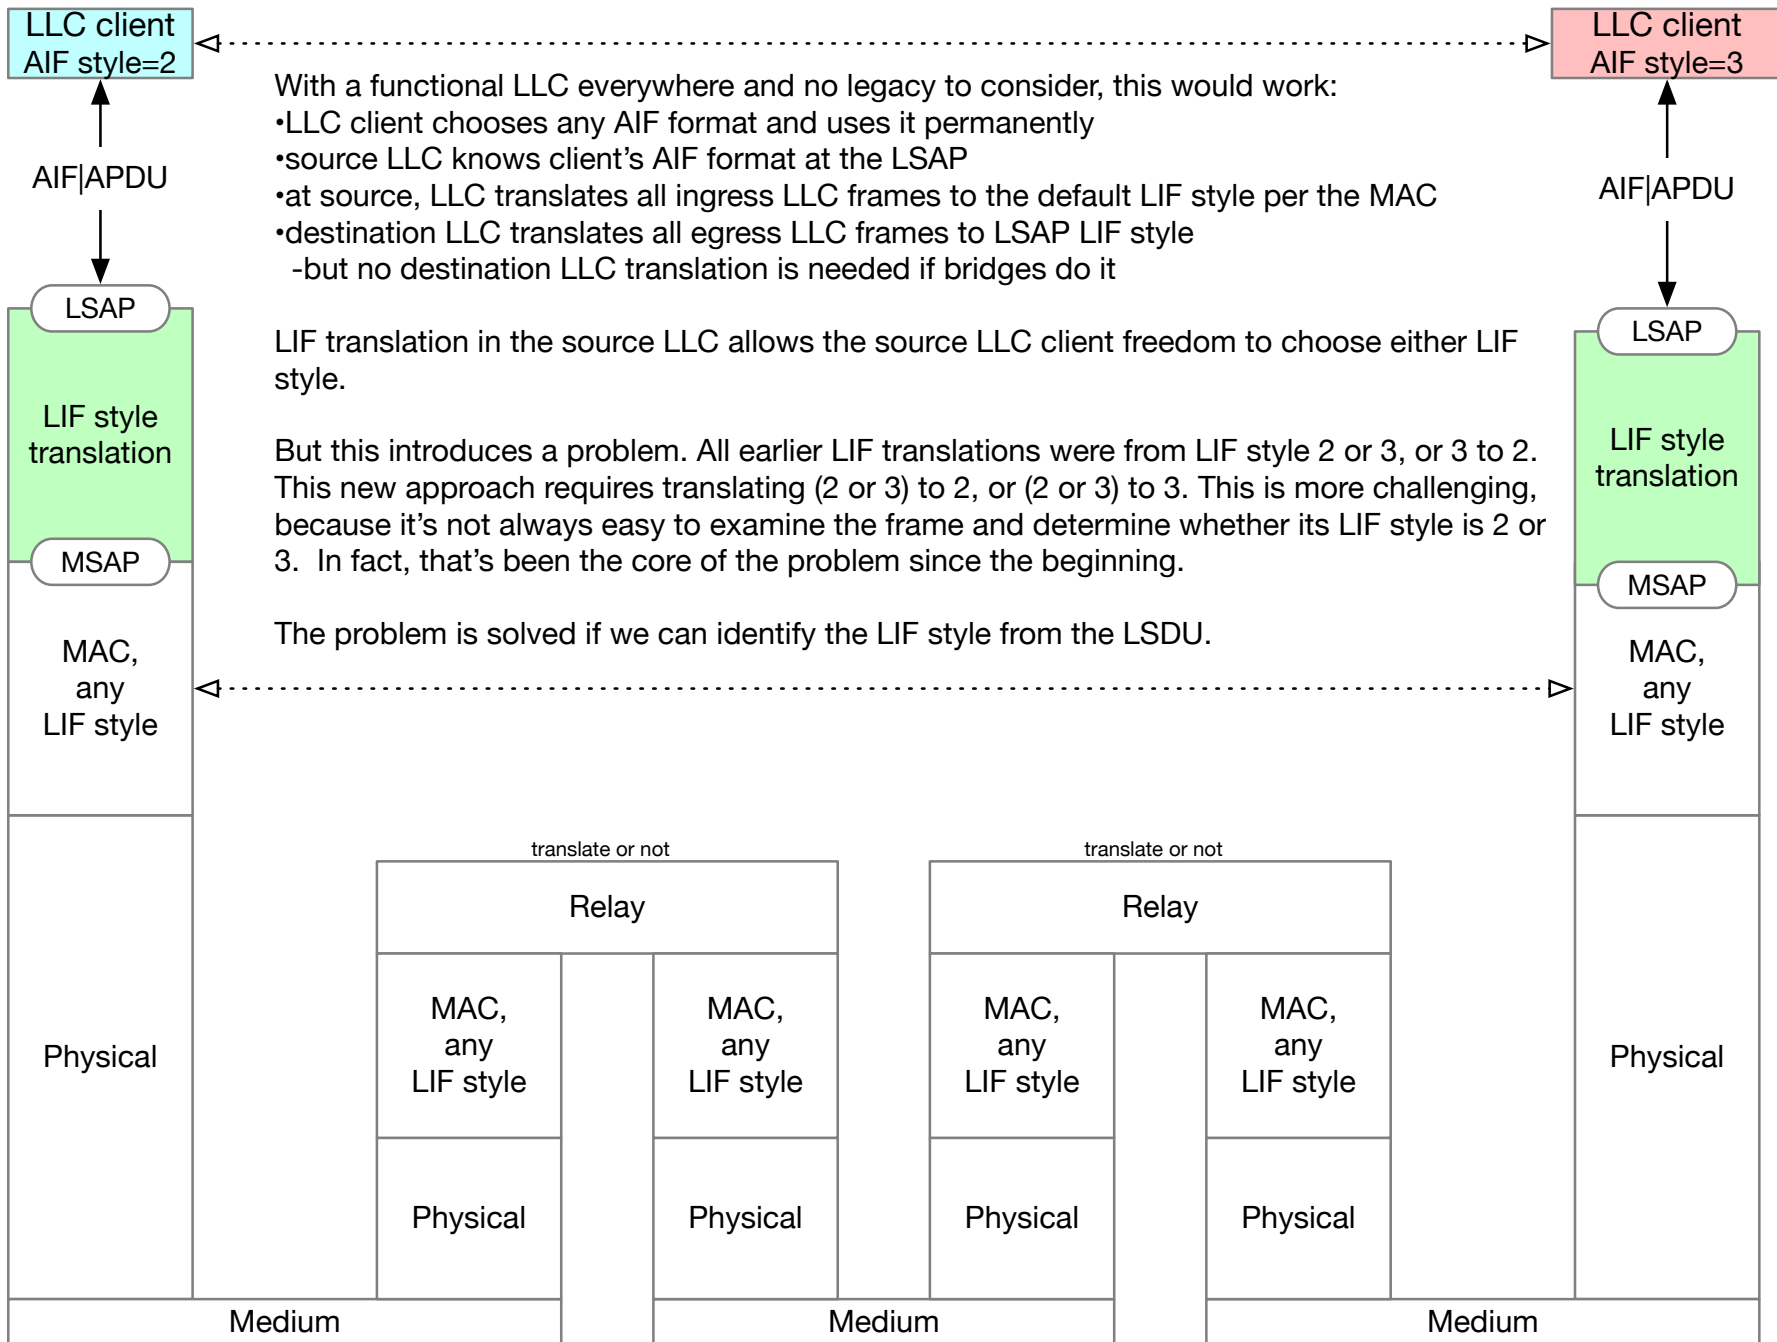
LLC client
AIF style=2

LLC client
AIF style=3

With a functional LLC everywhere and no legacy to consider, this would work:
•LLC client chooses any AIF format and uses it permanently
•source LLC knows client's AIF format at the LSAP
•at source, LLC translates all ingress LLC frames to the default LIF style per the MAC
•destination LLC translates all egress LLC frames to LSAP LIF style
-but no destination LLC translation is needed if bridges do it

LIF translation in the source LLC allows the source LLC client freedom to choose either LIF style.

But this introduces a problem. All earlier LIF translations were from LIF style 2 or 3, or 3 to 2. This new approach requires translating (2 or 3) to 2, or (2 or 3) to 3. This is more challenging, because it's not always easy to examine the frame and determine whether its LIF style is 2 or 3. In fact, that's been the core of the problem since the beginning.

The problem is solved if we can identify the LIF style from the LSDU.

AIF|APDU

AIF|APDU

LSAP

LIF style translation

MSAP

MAC, any LIF style

Physical

LSAP

LIF style translation

MSAP

MAC, any LIF style

Physical

translate or not

Relay

MAC, any LIF style

MAC, any LIF style

Physical

Physical

translate or not

Relay

MAC, any LIF style

MAC, any LIF style

Physical

Physical

Medium

Medium

Medium